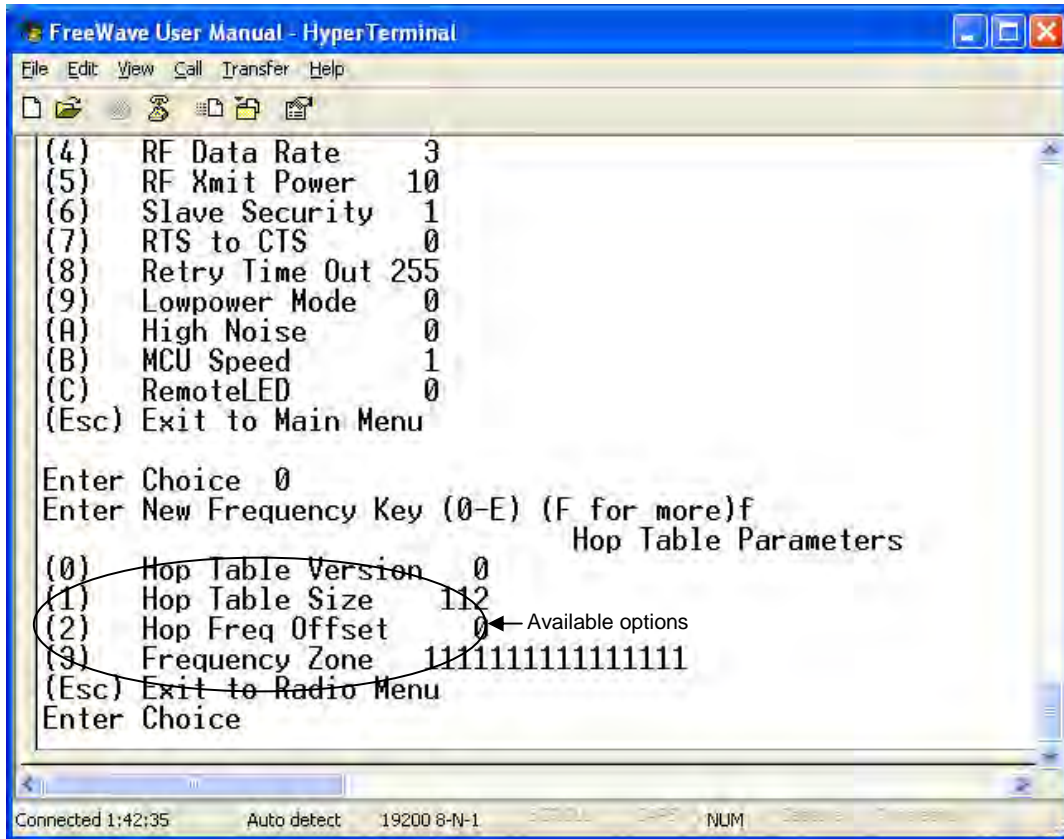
FreeWave User Manual - HyperTerminal

File Edit View Call Transfer Help

(4) RF Data Rate 3
(5) RF Xmit Power 10
(6) Slave Security 1
(7) RTS to CTS 0
(8) Retry Time Out 255
(9) Lowpower Mode 0
(A) High Noise 0
(B) MCU Speed 1
(C) RemoteLED 0
(Esc) Exit to Main Menu

Enter Choice 0
Enter New Frequency Key (0-E) (F for more)f
Hop Table Parameters
(0) Hop Table Version 0
(1) Hop Table Size 112
(2) Hop Freq Offset 0
(3) Frequency Zone 1111111111111111
(Esc) Exit to Radio Menu
Enter Choice

Available options

Connected 1:42:35 Auto detect 19200 8-N-1 SCROLL CAPS NUM Capture Print echo